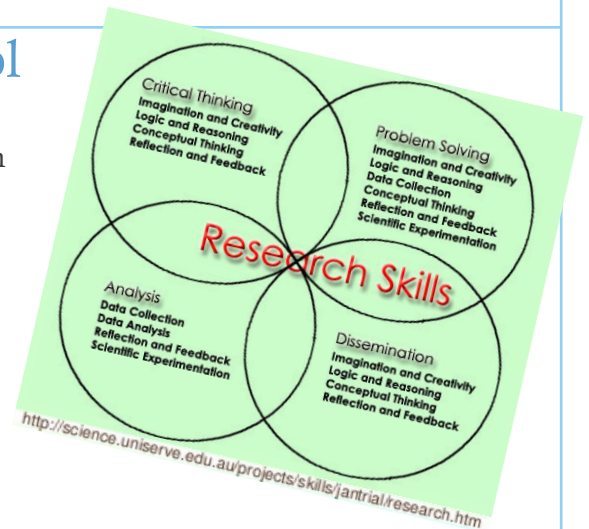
ol

n

Critical Thinking
Imagination and Creativity
Logic and Reasoning
Conceptual Thinking
Reflection and Feedback

Problem Solving
Imagination and Creativity
Logic and Reasoning
Data Collection
Conceptual Thinking
Reflection and Feedback
Scientific Experimentation

Research Skills

Analysis
Data Collection
Data Analysis
Reflection and Feedback
Scientific Experimentation

Dissemination
Imagination and Creativity
Logic and Reasoning
Conceptual Thinking
Reflection and Feedback

http://science.uniserve.edu.au/projects/skills/jantrial/research.htm